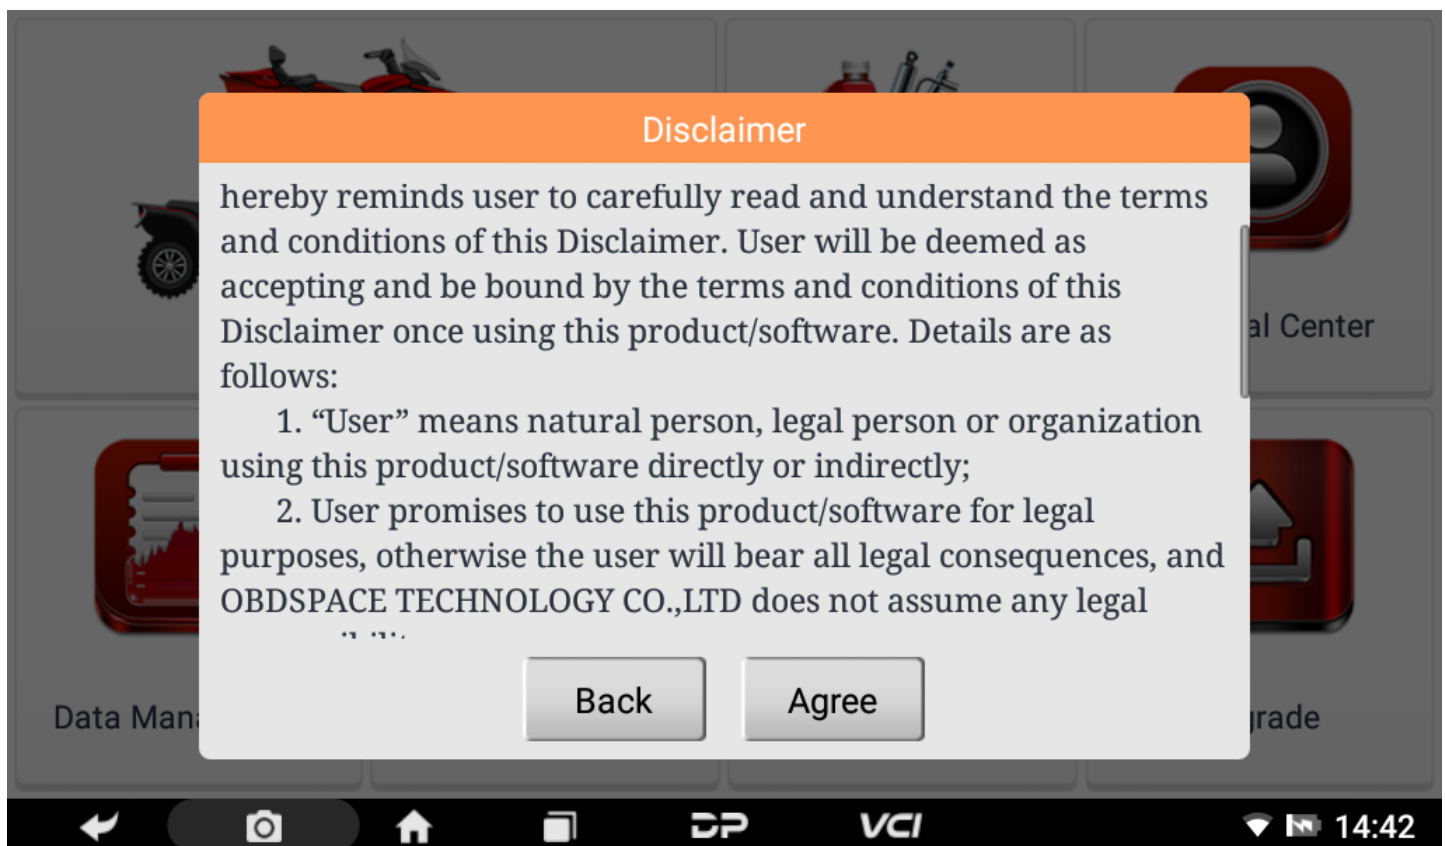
Disclaimer

hereby reminds user to carefully read and understand the terms and conditions of this Disclaimer. User will be deemed as accepting and be bound by the terms and conditions of this Disclaimer once using this product/software. Details are as follows:

1. “User” means natural person, legal person or organization using this product/software directly or indirectly;

2. User promises to use this product/software for legal purposes, otherwise the user will bear all legal consequences, and OBDSPACE TECHNOLOGY CO.,LTD does not assume any legal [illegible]

al Center

Data Mana

rade

Back

Agree

VCI

14:42